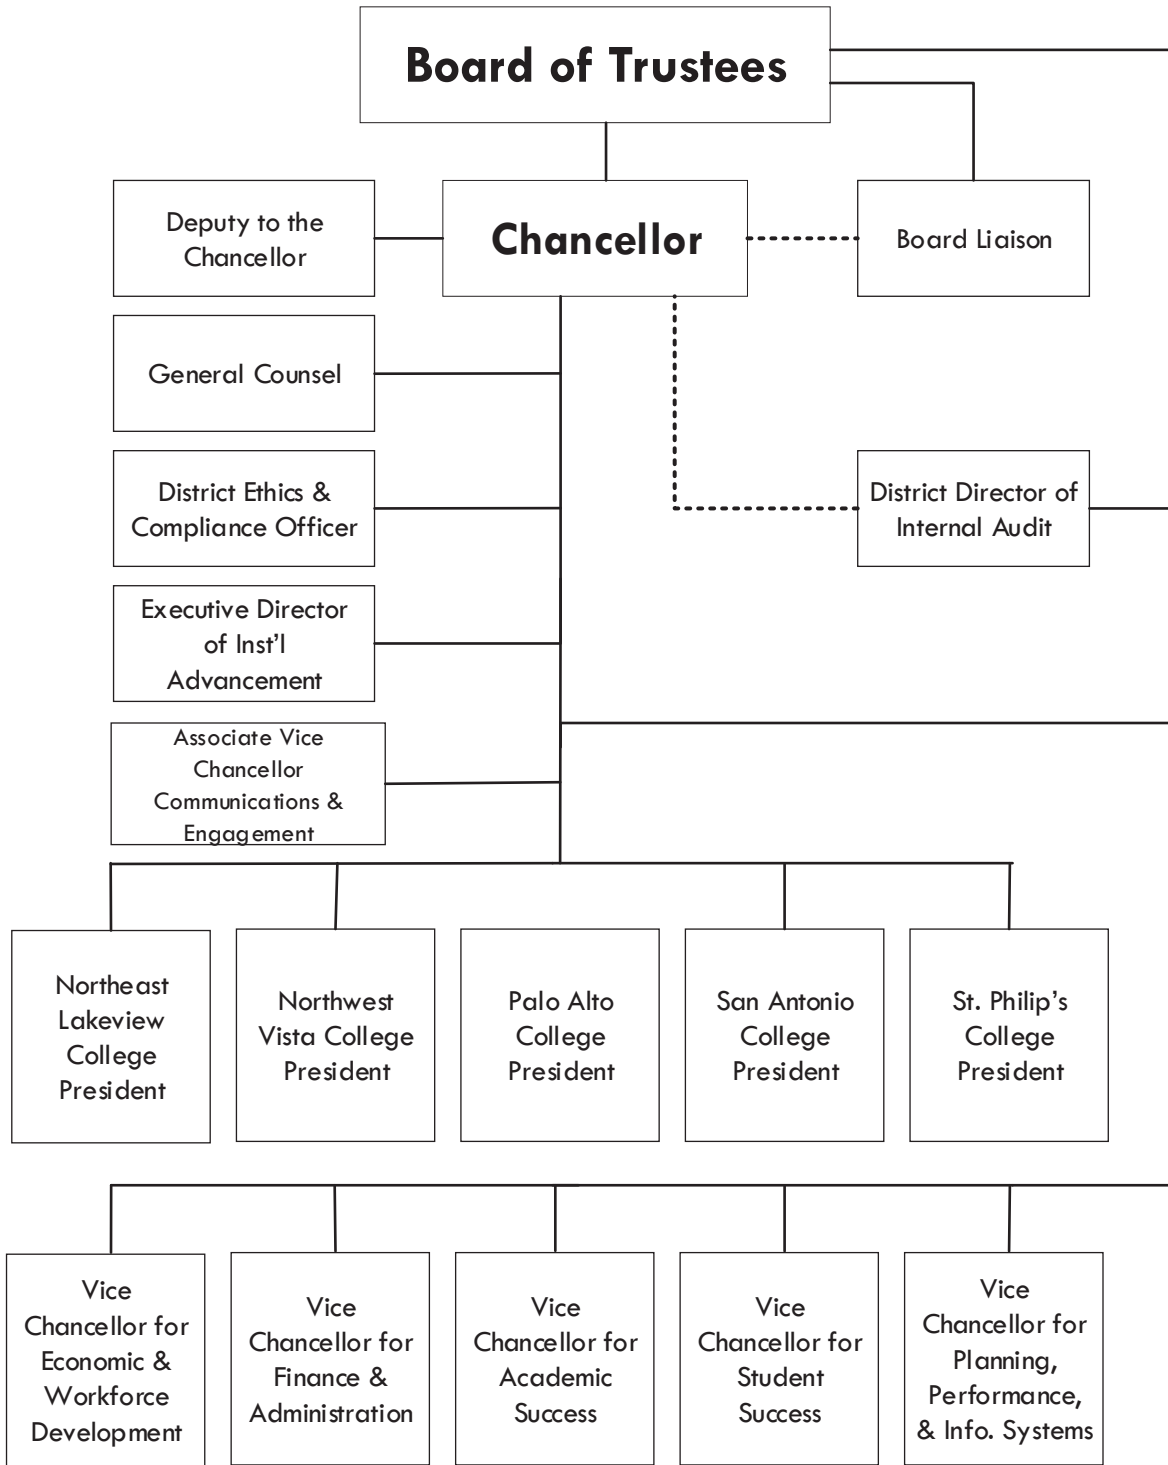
Board of Trustees

Deputy to the Chancellor

Chancellor

Board Liaison

General Counsel

District Ethics & Compliance Officer

District Director of Internal Audit

Executive Director of Inst'l Advancement

Associate Vice Chancellor Communications & Engagement

Northeast Lakeview College President

Northwest Vista College President

Palo Alto College President

San Antonio College President

St. Philip's College President

Vice Chancellor for Economic & Workforce Development

Vice Chancellor for Finance & Administration

Vice Chancellor for Academic Success

Vice Chancellor for Student Success

Vice Chancellor for Planning, Performance, & Info. Systems